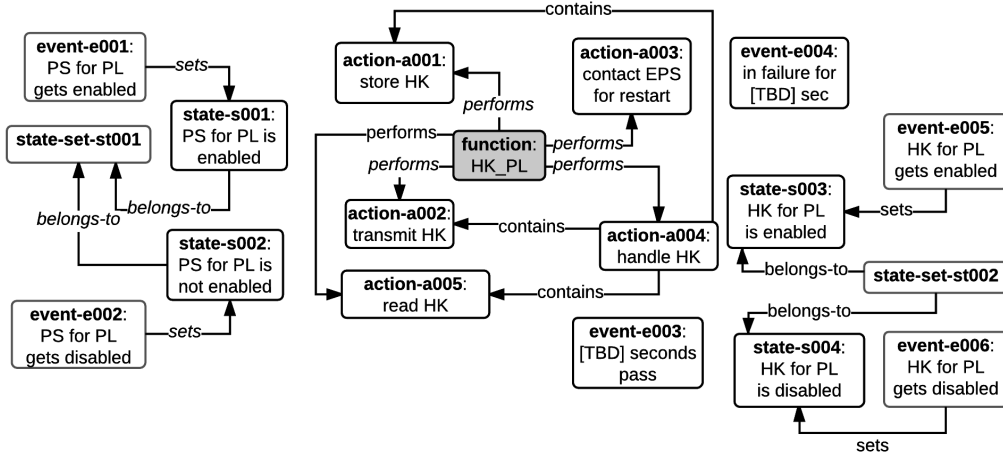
contains

event-e001: PS for PL gets enabled

sets

state-s001: PS for PL is enabled

state-set-st001

belongs-to

belongs-to

state-s002: PS for PL is not enabled

event-e002: PS for PL gets disabled

sets

action-a001: store HK

performs

performs

function: HK_PL

performs

performs

performs

action-a003: contact EPS for restart

action-a002: transmit HK

contains

action-a004: handle HK

action-a005: read HK

contains

event-e003: [TBD] seconds pass

event-e004: in failure for [TBD] sec

event-e005: HK for PL gets enabled

sets

state-s003: HK for PL is enabled

belongs-to

state-set-st002

belongs-to

state-s004: HK for PL is disabled

event-e006: HK for PL gets disabled

sets